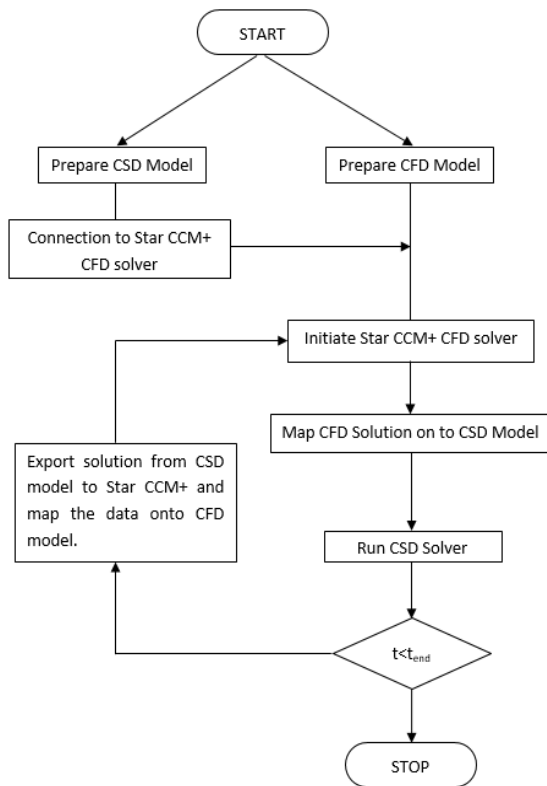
START

Prepare CSD Model

Prepare CFD Model

Connection to Star CCM+ CFD solver

Initiate Star CCM+ CFD solver

Map CFD Solution on to CSD Model

Export solution from CSD model to Star CCM+ and map the data onto CFD model.

Run CSD Solver

$t<t_{end}$

STOP